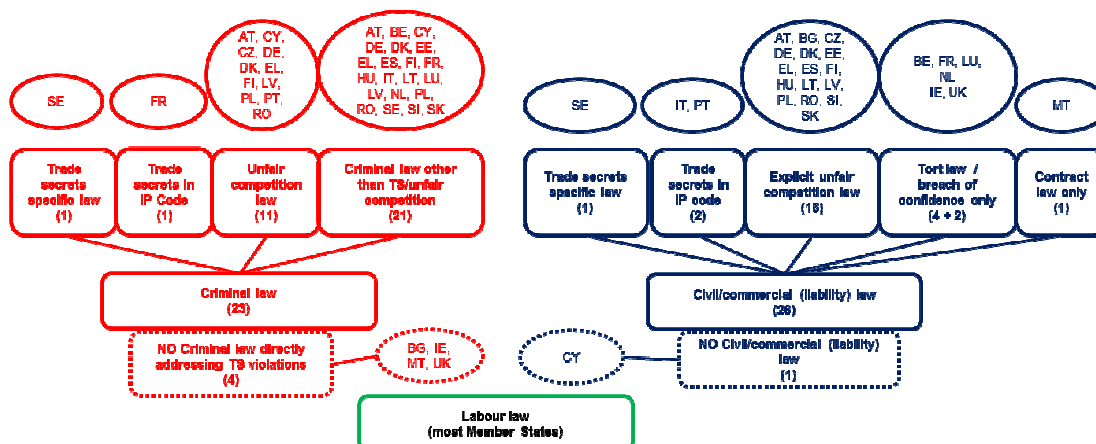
SE

FR

AT, CY, CZ, DE, DK, EL, FI, LV, PL, PT, RO

AT, BE, CY, DE, DK, EE, EL, ES, FI, FR, HU, IT, LT, LU, LV, NL, PL, RO, SE, SI, SK

Trade secrets specific law (1)

Trade secrets in IP Code (1)

Unfair competition law (11)

Criminal law other than TS/unfair competition (21)

Criminal law (23)

NO Criminal law directly addressing TS violations (4)

BG, IE, MT, UK

SE

IT, PT

AT, BG, CZ, DE, DK, EE, EL, ES, FI, HU, LT, LV, PL, RO, SI, SK

BE, FR, LU, NL IE, UK

MT

Trade secrets specific law (1)

Trade secrets in IP code (2)

Explicit unfair competition law (16)

Tort law / breach of confidence only (4 + 2)

Contract law only (1)

Civil/commercial (liability) law (26)

CY

NO Civil/commercial (liability) law (1)

Labour law (most Member States)